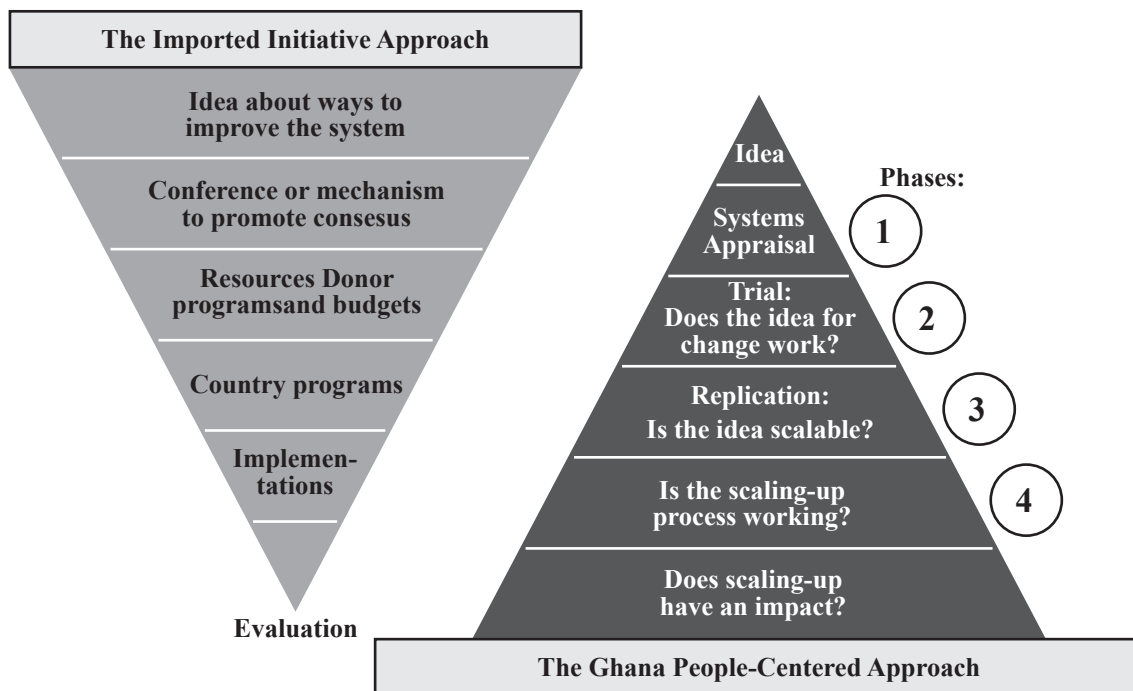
The Imported Initiative Approach

Idea about ways to improve the system

Conference or mechanism to promote consesus

Resources Donor programsand budgets

Country programs

Implementations

Evaluation

Idea

Phases:

Systems Appraisal

1

Trial: Does the idea for change work?

2

Replication: Is the idea scalable?

3

Is the scaling-up process working?

4

Does scaling-up have an impact?

The Ghana People-Centered Approach